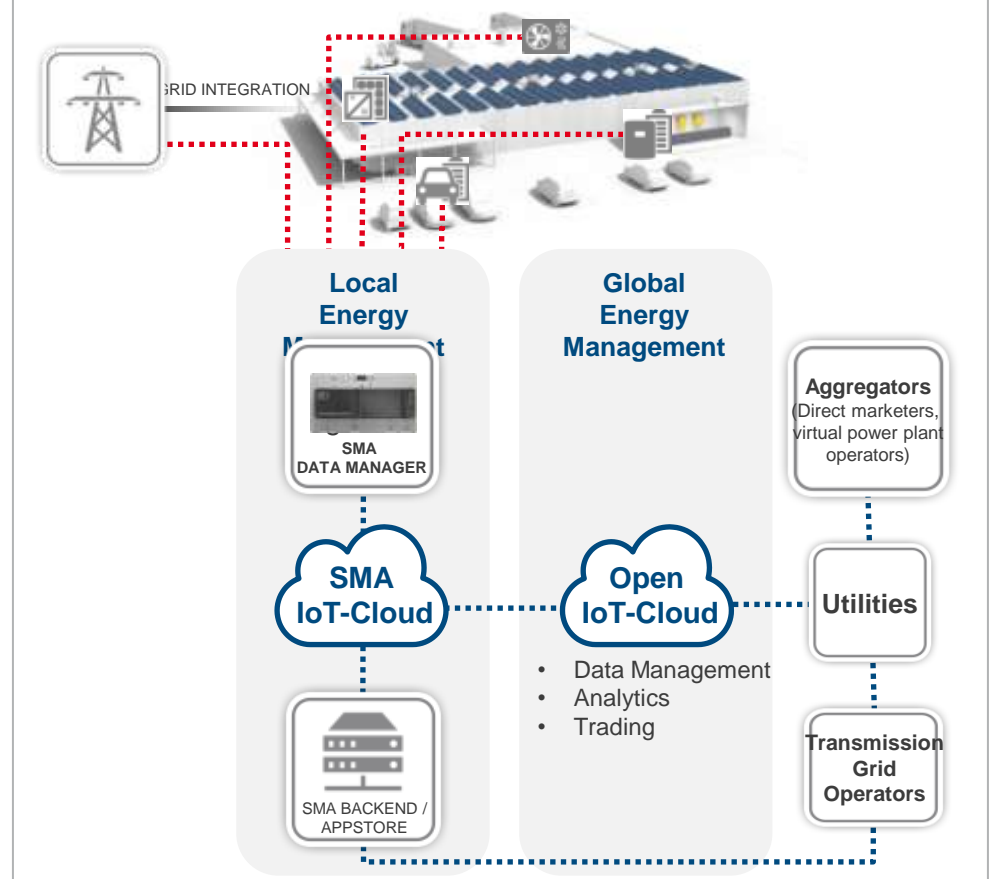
GRID INTEGRATION

Local Energy M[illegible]t

SMA DATA MANAGER

Global Energy Management

Aggregators (Direct marketers, virtual power plant operators)

SMA IoT-Cloud

Open IoT-Cloud

Utilities

- Data Management
- Analytics
- Trading

SMA BACKEND / APPSTORE

Transmission Grid Operators